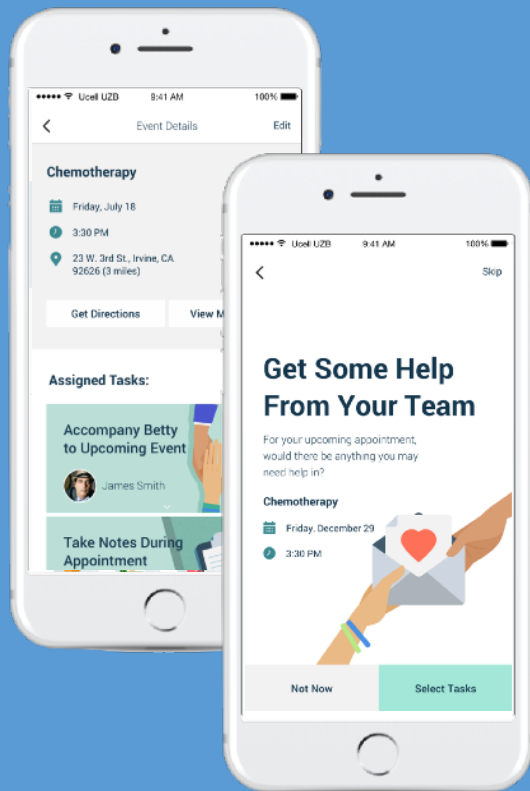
●●●●● Ucell UZB 9:41 AM 100%

Event Details

Edit

Chemotherapy

Friday, July 18

3:30 PM

23 W. 3rd St., Irvine, CA 92626 (3 miles)

Get Directions

View M

Assigned Tasks:

Accompany Betty to Upcoming Event

James Smith

Take Notes During Appointment

●●●●● Ucell UZB 9:41 AM 100%

Skip

Get Some Help From Your Team

For your upcoming appointment, would there be anything you may need help in?

Chemotherapy

Friday, December 29

3:30 PM

Not Now

Select Tasks